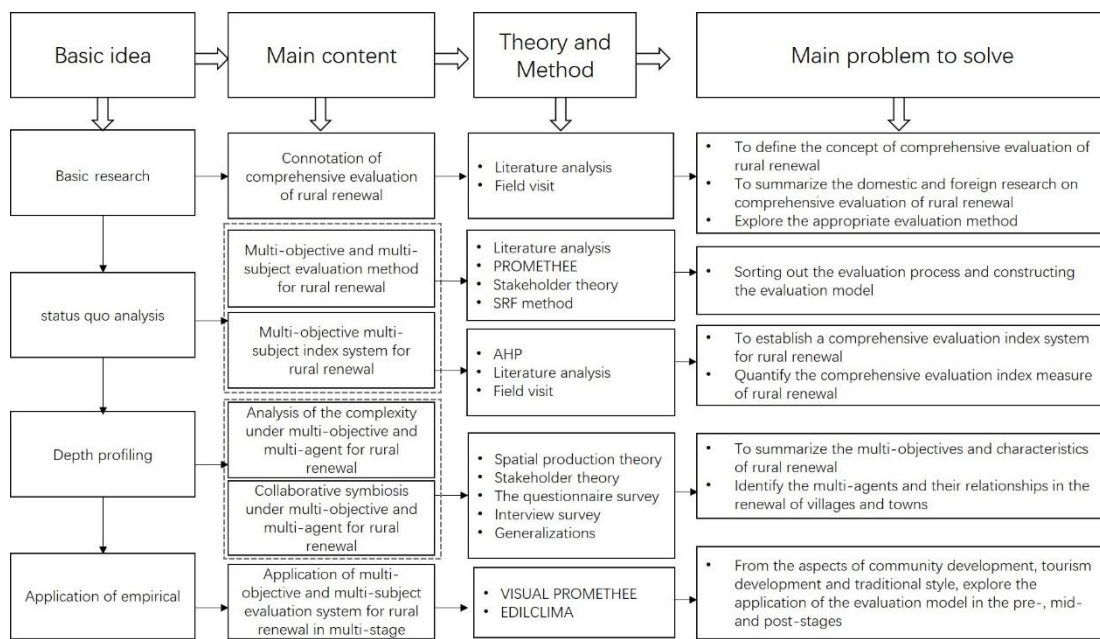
Basic idea

Main content

Theory and Method

Main problem to solve

Basic research

Connotation of comprehensive evaluation of rural renewal

• Literature analysis
• Field visit

• To define the concept of comprehensive evaluation of rural renewal
• To summarize the domestic and foreign research on comprehensive evaluation of rural renewal
• Explore the appropriate evaluation method

status quo analysis

Multi-objective and multi-subject evaluation method for rural renewal

• Literature analysis
• PROMETHEE
• Stakeholder theory
• SRF method

• Sorting out the evaluation process and constructing the evaluation model

Multi-objective multi-subject index system for rural renewal

• AHP
• Literature analysis
• Field visit

• To establish a comprehensive evaluation index system for rural renewal
• Quantify the comprehensive evaluation index measure of rural renewal

Depth profiling

Analysis of the complexity under multi-objective and multi-agent for rural renewal

Collaborative symbiosis under multi-objective and multi-agent for rural renewal

• Spatial production theory
• Stakeholder theory
• The questionnaire survey
• Interview survey
• Generalizations

• To summarize the multi-objectives and characteristics of rural renewal
• Identify the multi-agents and their relationships in the renewal of villages and towns

Application of empirical

Application of multi-objective and multi-subject evaluation system for rural renewal in multi-stage

• VISUAL PROMETHEE
• EDILCLIMA

• From the aspects of community development, tourism development and traditional style, explore the application of the evaluation model in the pre-, mid- and post-stages